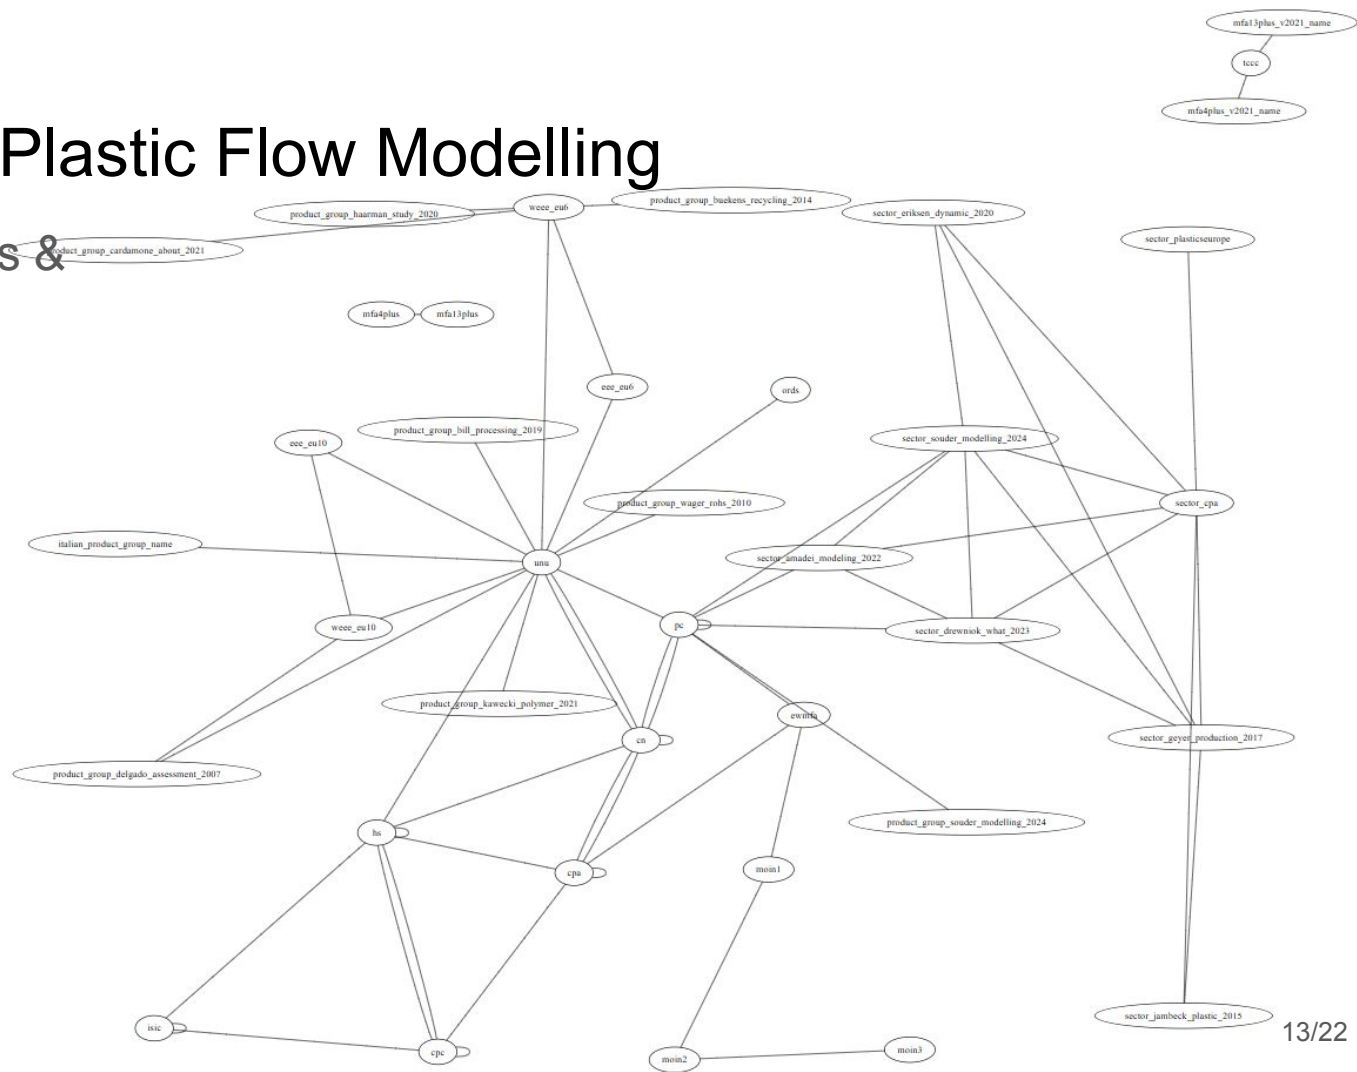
Plastic Flow Modelling

s &

mfa13plus_v2021_name

tccc

mfa4plus_v2021_name

product_group_haarman_study_2020

weee_eu6

product_group_buekens_recycling_2014

sector_eriksen_dynamic_2020

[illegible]duct_group_cardamone_about_2021

sector_plasticseurope

mfa4plus

mfa13plus

eee_eu6

ords

product_group_bill_processing_2019

eee_eu10

sector_souder_modelling_2024

sector_cpa

product_group_wager_rohs_2010

italian_product_group_name

unu

sector_amadei_modeling_2022

weee_eu10

pc

sector_drewniok_what_2023

product_group_kawecki_polymer_2021

ewmfa

cn

sector_geyer_production_2017

product_group_delgado_assessment_2007

product_group_souder_modelling_2024

hs

cpa

moin1

isic

cpc

moin2

moin3

sector_jambeck_plastic_2015

13/22